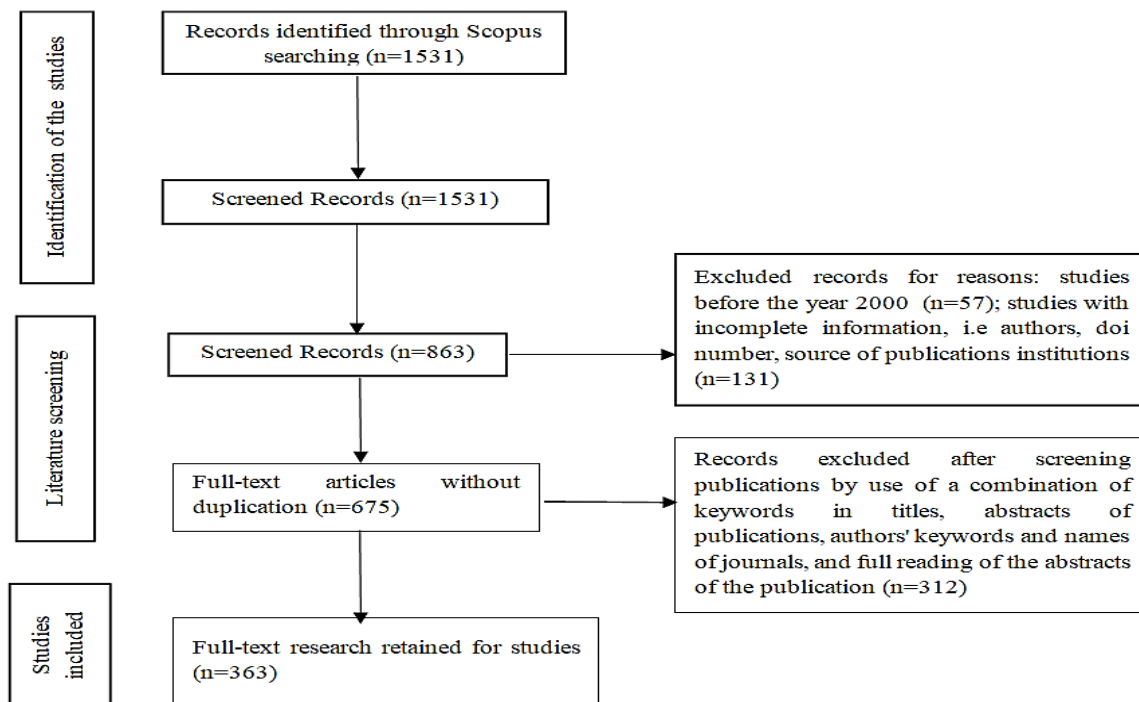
Identification of the studies

Records identified through Scopus searching (n=1531)

Screened Records (n=1531)

Literature screening

Screened Records (n=863)

Excluded records for reasons: studies before the year 2000 (n=57); studies with incomplete information, i.e authors, doi number, source of publications institutions (n=131)

Full-text articles without duplication (n=675)

Records excluded after screening publications by use of a combination of keywords in titles, abstracts of publications, authors' keywords and names of journals, and full reading of the abstracts of the publication (n=312)

Studies included

Full-text research retained for studies (n=363)